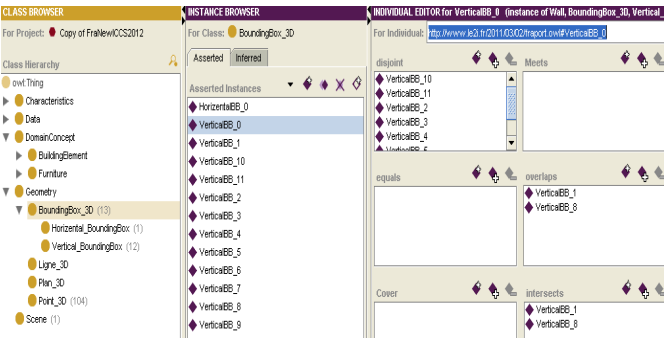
CLASS BROWSER
For Project: Copy of FraNewICCS2012
Class Hierarchy
owl:Thing
Characteristics
Data
DomainConcept
BuildingElement
Furniture
Geometry
BoundingBox_3D (13)
Horizontal_BoundingBox (1)
Vertical_BoundingBox (12)
Ligne_3D
Plan_3D
Point_3D (104)
Scene (1)

INSTANCE BROWSER
For Class: BoundingBox_3D
Asserted | Inferred
Asserted Instances
HorizentalBB_0
VerticalBB_0
VerticalBB_1
VerticalBB_10
VerticalBB_11
VerticalBB_2
VerticalBB_3
VerticalBB_4
VerticalBB_5
VerticalBB_6
VerticalBB_7
VerticalBB_8
VerticalBB_9

INDIVIDUAL EDITOR for VerticalBB_0 (instance of Wall, BoundingBox_3D, Vertical_
For Individual: http://www.le2i.fr/2011/03/02/fraport.owl#VerticalBB_0
disjoint
VerticalBB_10
VerticalBB_11
VerticalBB_2
VerticalBB_3
VerticalBB_4
VerticalBB_5
Meets
equals
overlaps
VerticalBB_1
VerticalBB_8
Cover
intersects
VerticalBB_1
VerticalBB_8